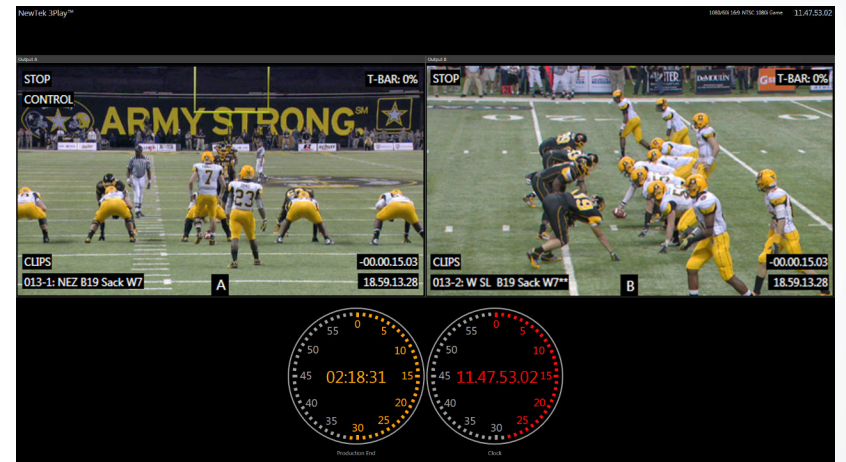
NewTek 3Play™

1080/60i 16:9 NTSC 1080i Game 11.47.53.02

Output A

STOP

CONTROL

T-BAR: 0%

ARMY STRONG℠

CLIPS

-00.00.15.03

013-1: NEZ B19 Sack W7

18.59.13.28

A

Output B

STOP

T-BAR: 0%

CLIPS

-00.00.15.03

013-2: W SL B19 Sack W7**

18.59.13.28

B

55 0 5 10 15 20 25 30 35 40 45 50

02:18:31

Production End

55 0 5 10 15 20 25 30 35 40 45 50

11.47.53.02

Clock